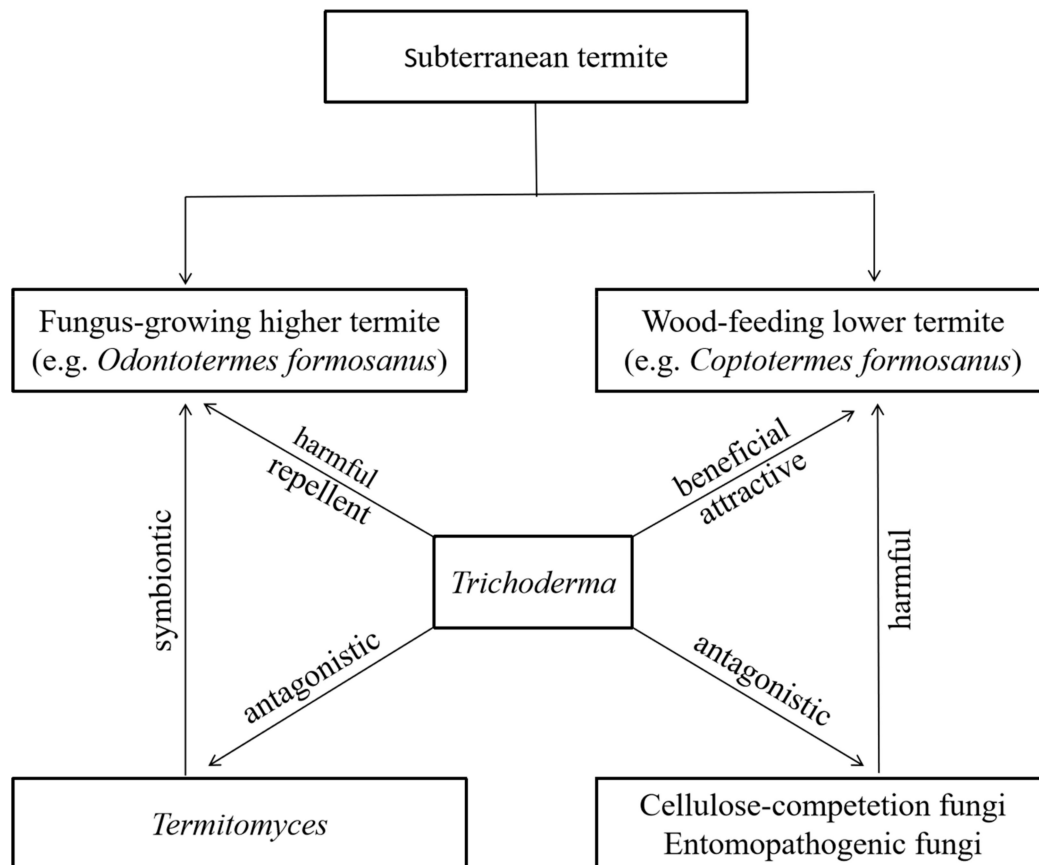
Subterranean termite

Fungus-growing higher termite
(e.g. *Odontotermes formosanus*)

Wood-feeding lower termite
(e.g. *Coptotermes formosanus*)

harmful
repellent

beneficial
attractive

symbiontic

*Trichoderma*

harmful

antagonistic

antagonistic

*Termitomyces*

Cellulose-competetion fungi
Entomopathogenic fungi